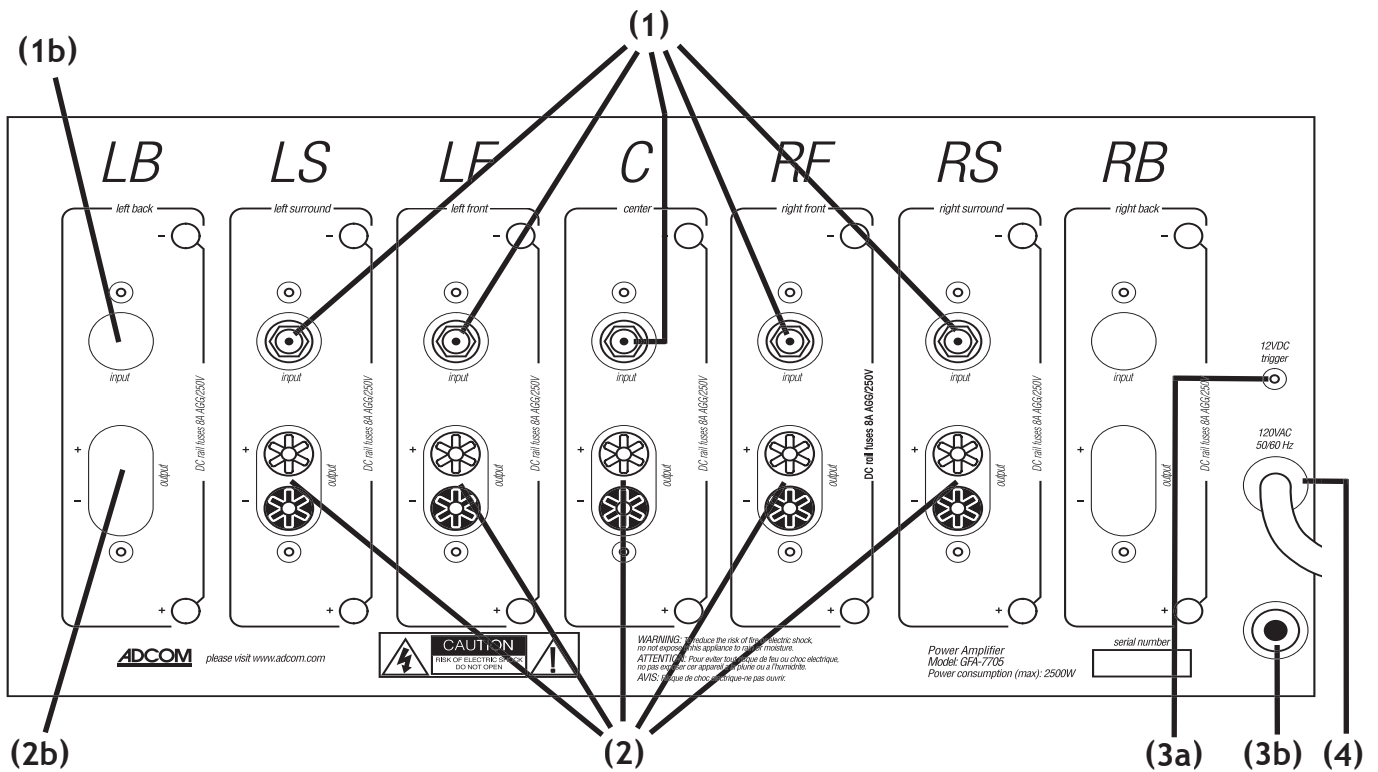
(1)

(1b)

LB

LS

LF

C

RF

RS

RB

left back

left surround

left front

center

right front

right surround

right back

input

input

input

input

input

input

input

output

output

output

output

output

output

output

DC rail fuses 8A AGG/250V

DC rail fuses 8A AGG/250V

DC rail fuses 8A AGG/250V

DC rail fuses 8A AGG/250V

DC rail fuses 8A AGG/250V

DC rail fuses 8A AGG/250V

DC rail fuses 8A AGG/250V

12VDC trigger

120VAC 50/60 Hz

ADCOM please visit www.adcom.com

CAUTION
RISK OF ELECTRIC SHOCK DO NOT OPEN

WARNING: To reduce the risk of fire or electric shock, no not expose this appliance to rain or moisture.
ATTENTION: Pour eviter tout risque de feu ou choc electrique, ne pas exposer cet appareil a la pluie ou a l'humidite.
AVIS: Risque de choc electrique-ne pas ouvrir.

Power Amplifier
Model: GFA-7705
Power consumption (max): 2500W

serial number

(2b)

(2)

(3a)

(3b)

(4)